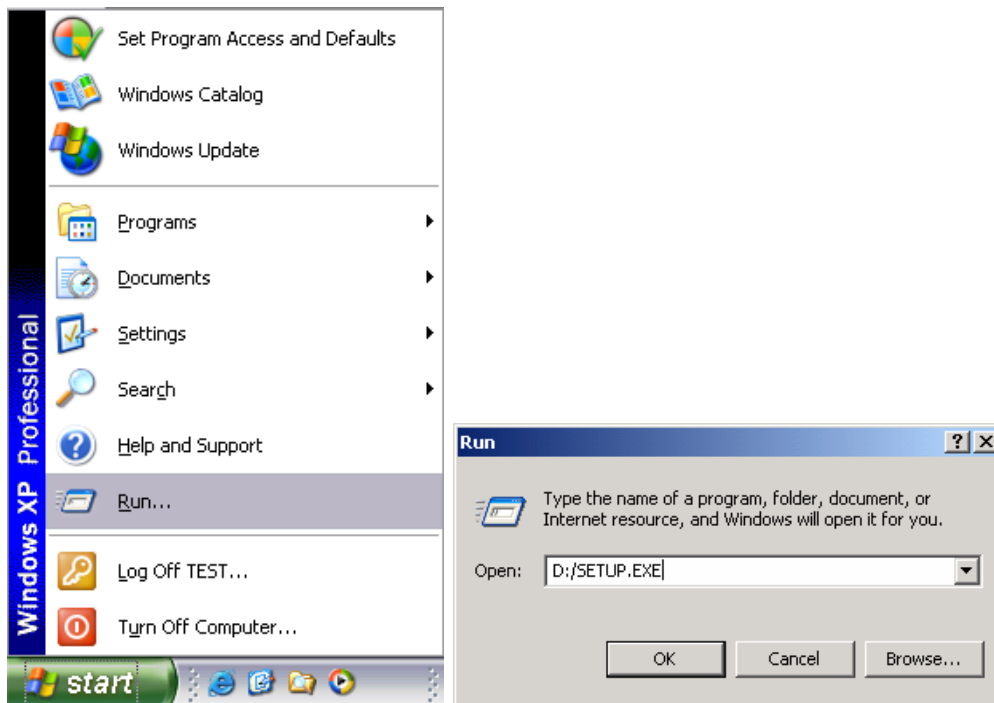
Windows XP Professional

Set Program Access and Defaults
Windows Catalog
Windows Update
Programs
Documents
Settings
Search
Help and Support
Run...
Log Off TEST...
Turn Off Computer...
start

Run
?
X
Type the name of a program, folder, document, or Internet resource, and Windows will open it for you.
Open: D:/SETUP.EXE
OK
Cancel
Browse...